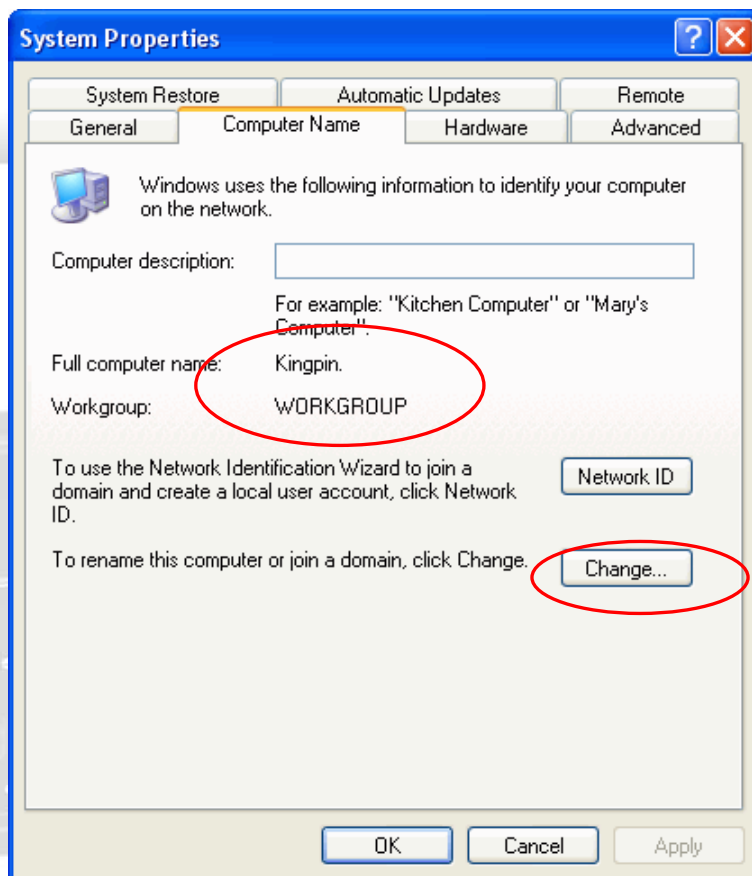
System Properties

System Restore | Automatic Updates | Remote
General | Computer Name | Hardware | Advanced

Windows uses the following information to identify your computer on the network.

Computer description:

For example: "Kitchen Computer" or "Mary's Computer".

Full computer name: Kingpin.

Workgroup: WORKGROUP

To use the Network Identification Wizard to join a domain and create a local user account, click Network ID.

Network ID

To rename this computer or join a domain, click Change.

Change...

OK Cancel Apply